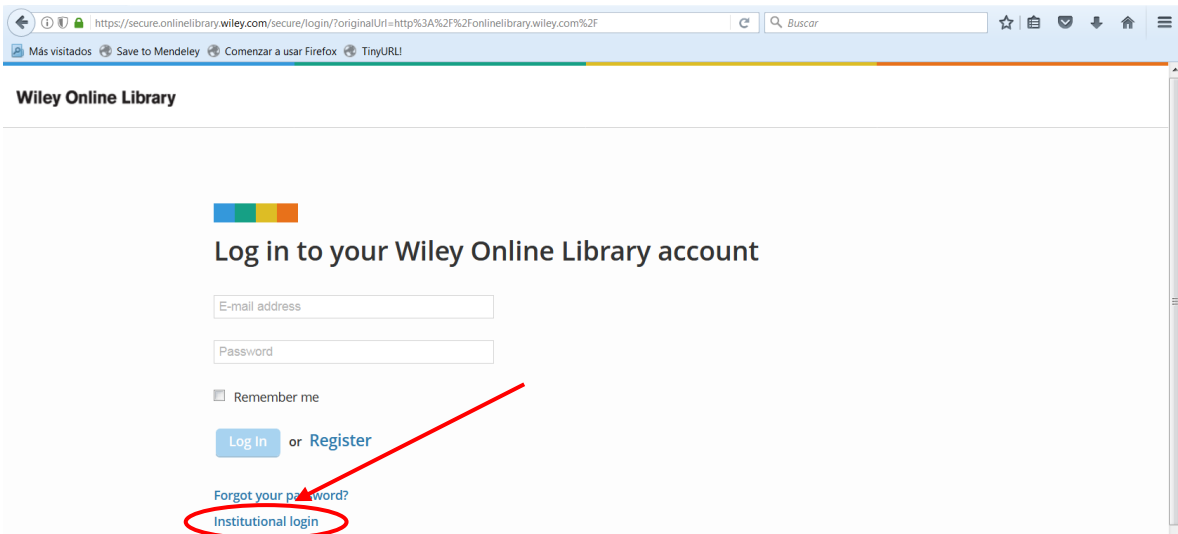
https://secure.onlinelibrary.wiley.com/secure/login/?originalUrl=http%3A%2F%2Fonlinelibrary.wiley.com%2F

Buscar

Más visitados Save to Mendeley Comenzar a usar Firefox TinyURL!

Wiley Online Library

Log in to your Wiley Online Library account

E-mail address

Password

Remember me

Log In or Register

Forgot your password?

Institutional login